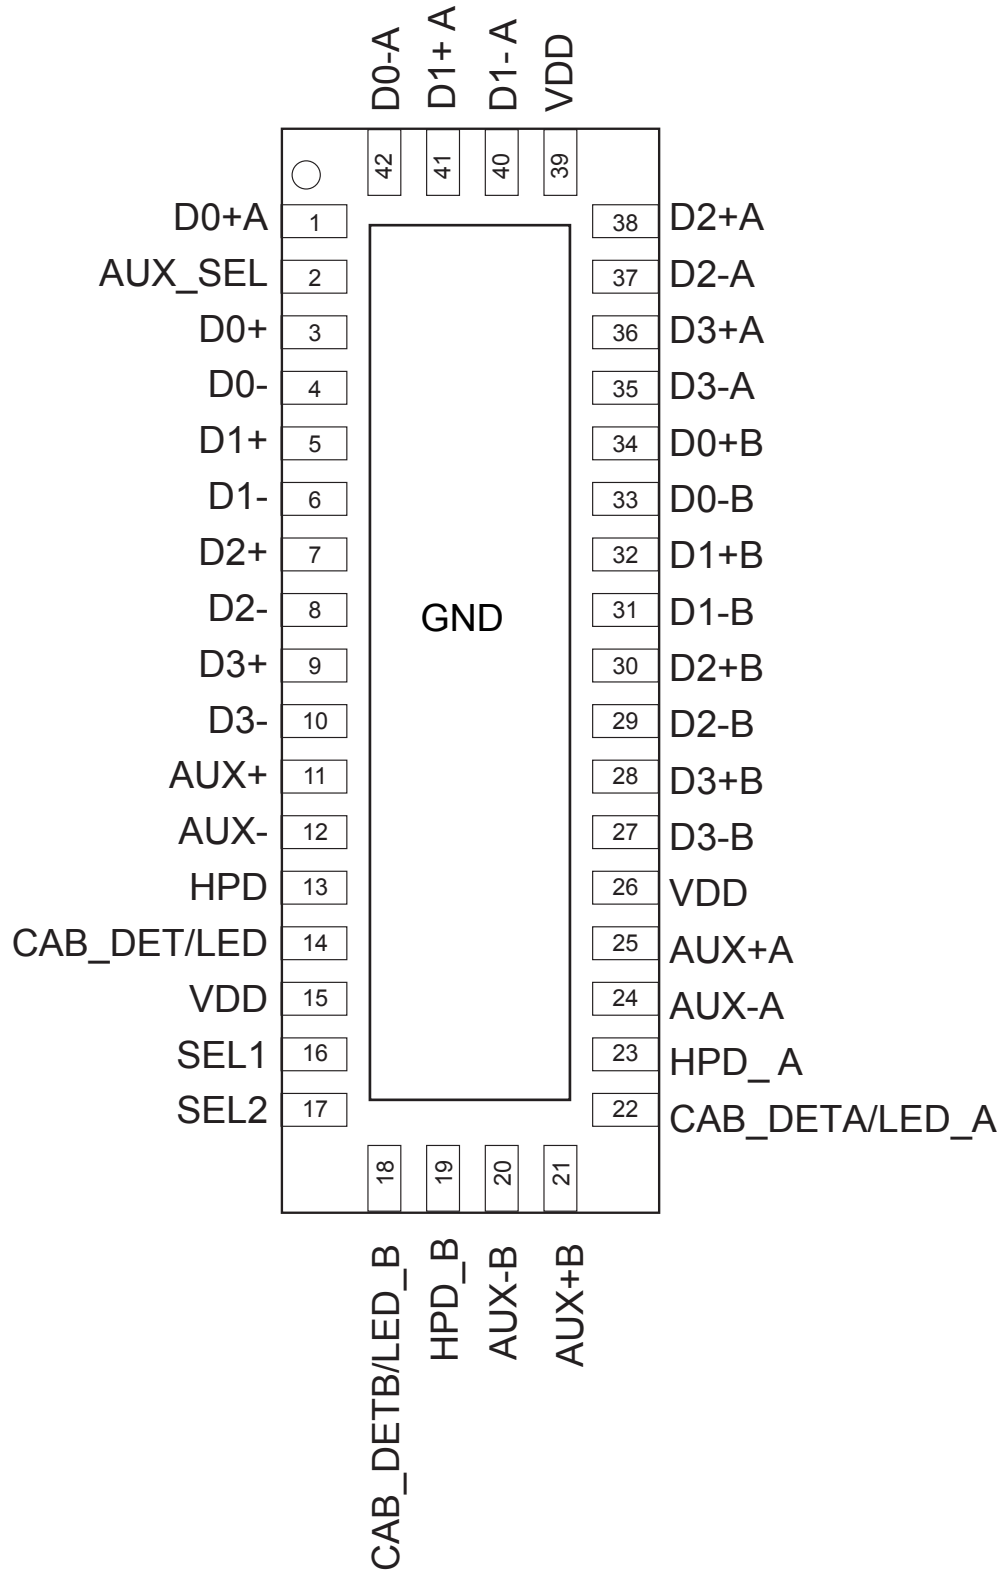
D0-A D1+A D1-A VDD
42 41 40 39

D0+A 1
AUX_SEL 2
D0+ 3
D0- 4
D1+ 5
D1- 6
D2+ 7
D2- 8
D3+ 9
D3- 10
AUX+ 11
AUX- 12
HPD 13
CAB_DET/LED 14
VDD 15
SEL1 16
SEL2 17

GND

38 D2+A
37 D2-A
36 D3+A
35 D3-A
34 D0+B
33 D0-B
32 D1+B
31 D1-B
30 D2+B
29 D2-B
28 D3+B
27 D3-B
26 VDD
25 AUX+A
24 AUX-A
23 HPD_ A
22 CAB_DETA/LED_A

18 19 20 21
CAB_DETB/LED_B HPD_B AUX-B AUX+B